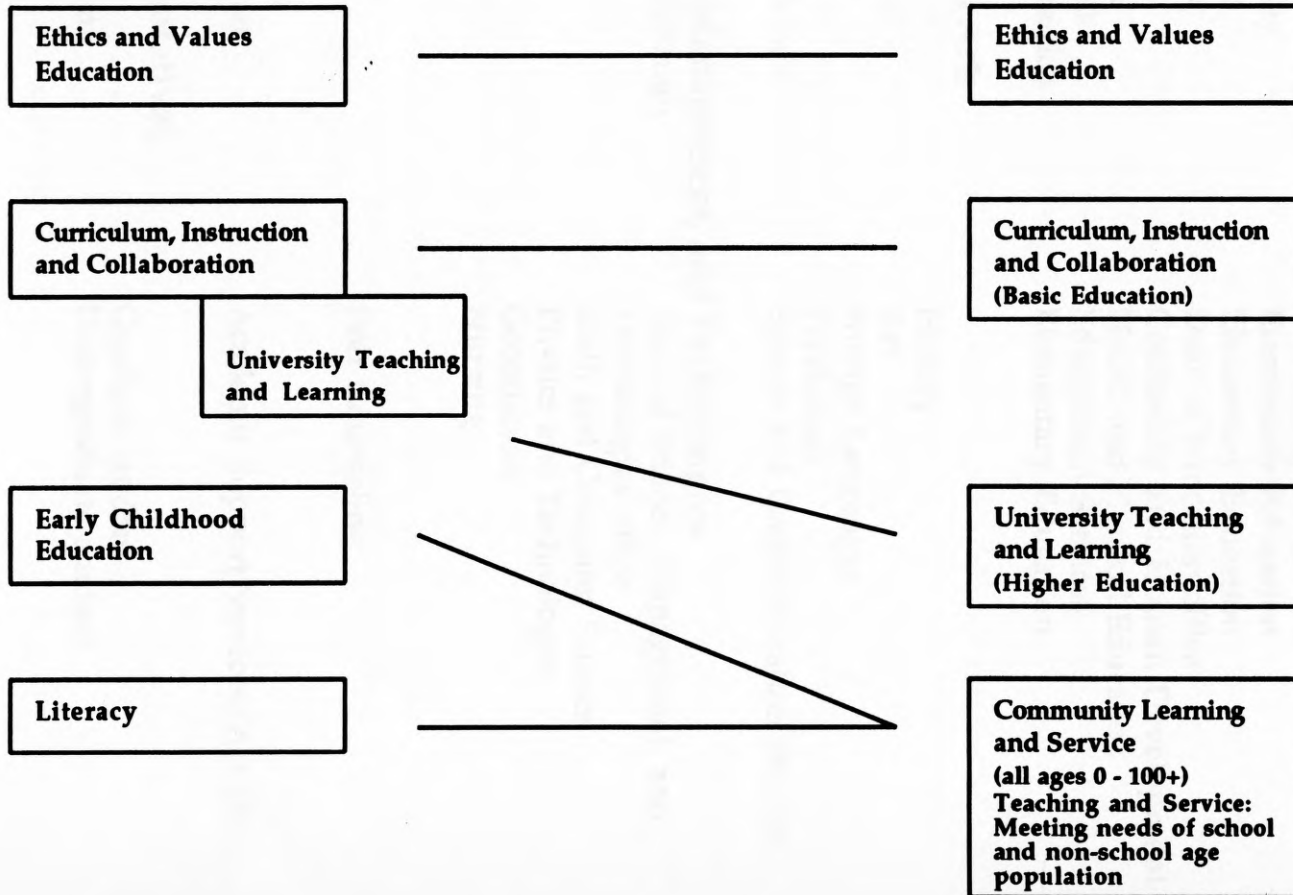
Ethics and Values Education

Ethics and Values Education

Curriculum, Instruction and Collaboration

University Teaching and Learning

Curriculum, Instruction and Collaboration (Basic Education)

Early Childhood Education

University Teaching and Learning (Higher Education)

Literacy

Community Learning and Service (all ages 0 - 100+) Teaching and Service: Meeting needs of school and non-school age population